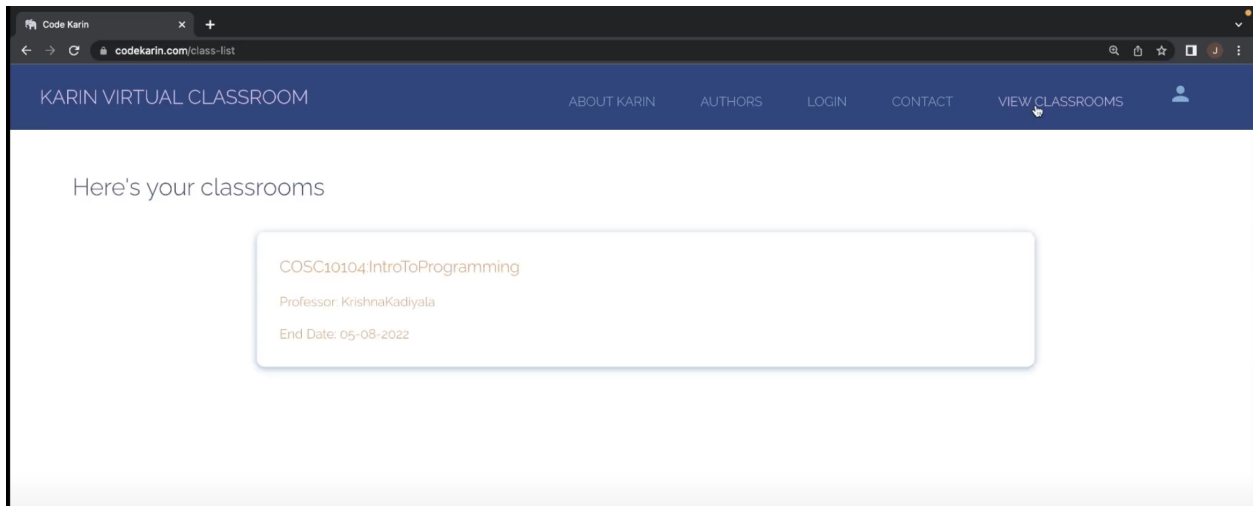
Code Karin

codekarin.com/class-list

KARIN VIRTUAL CLASSROOM

ABOUT KARIN AUTHORS LOGIN CONTACT VIEW CLASSROOMS

Here's your classrooms

COSC10104:IntroToProgramming

Professor: KrishnaKadiyala

End Date: 05-08-2022